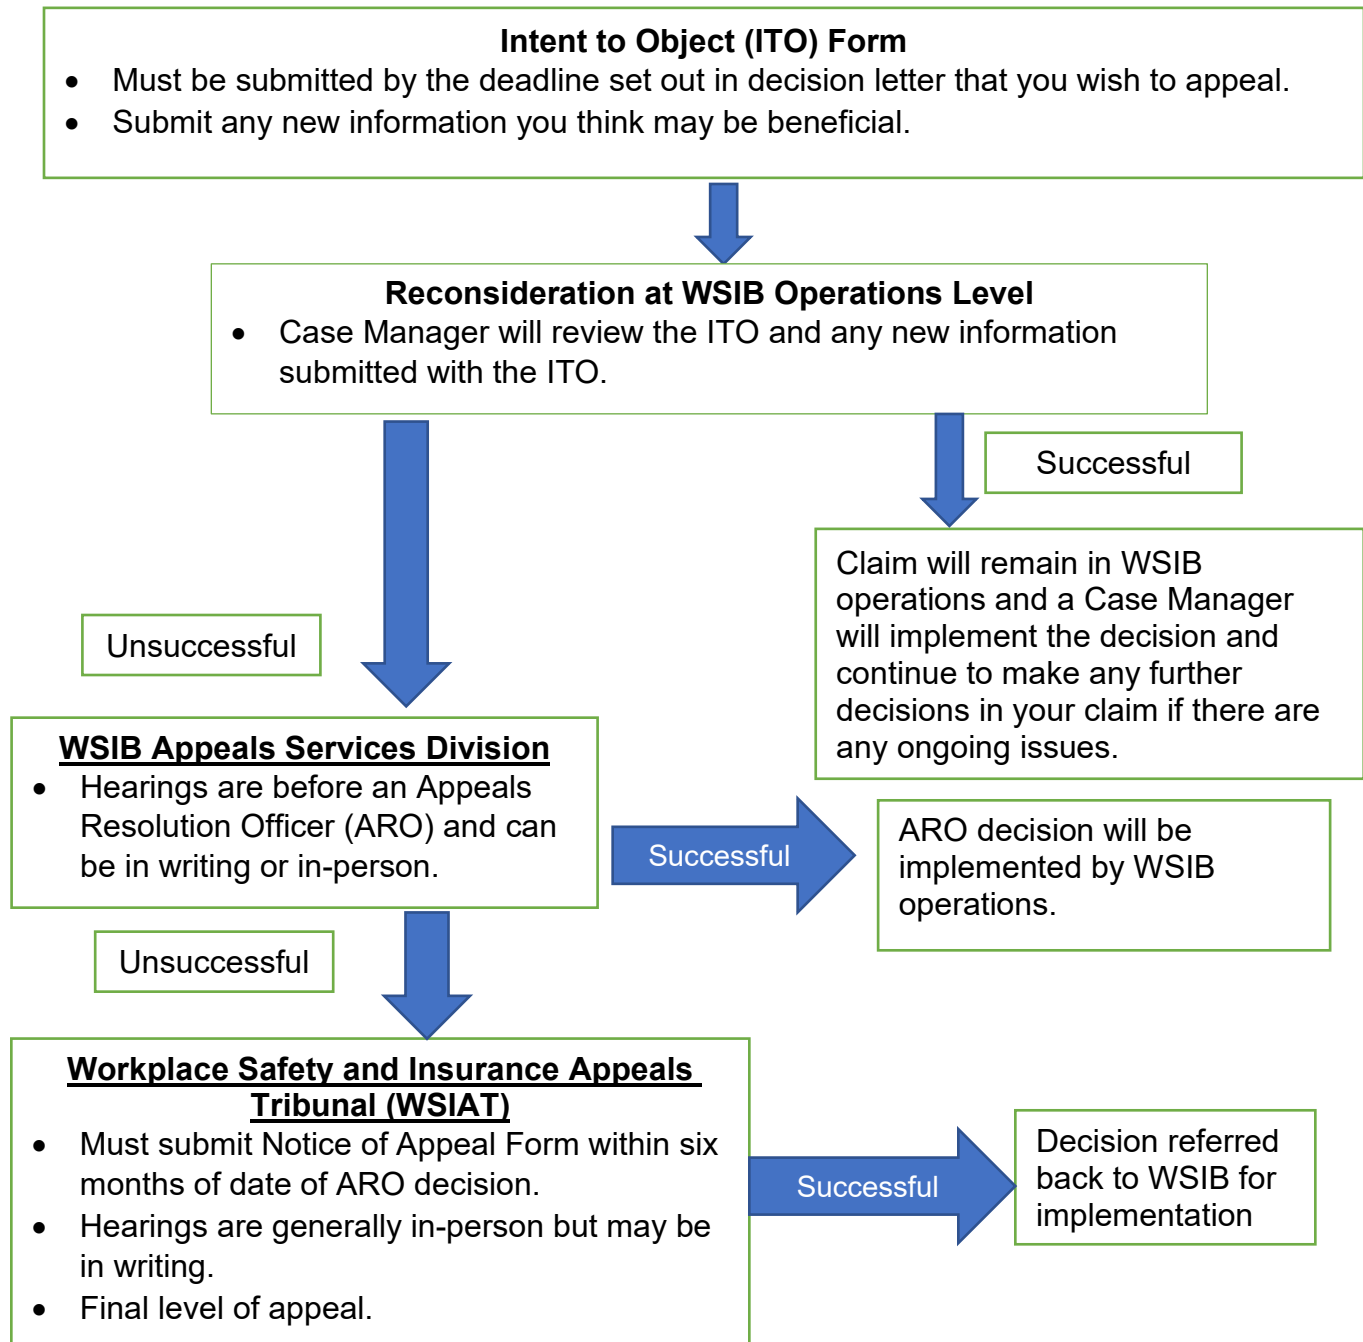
**Intent to Object (ITO) Form**

- Must be submitted by the deadline set out in decision letter that you wish to appeal.
- Submit any new information you think may be beneficial.

**Reconsideration at WSIB Operations Level**

- Case Manager will review the ITO and any new information submitted with the ITO.

Successful

Claim will remain in WSIB operations and a Case Manager will implement the decision and continue to make any further decisions in your claim if there are any ongoing issues.

Unsuccessful

**WSIB Appeals Services Division**

- Hearings are before an Appeals Resolution Officer (ARO) and can be in writing or in-person.

Successful

ARO decision will be implemented by WSIB operations.

Unsuccessful

**Workplace Safety and Insurance Appeals Tribunal (WSIAT)**

- Must submit Notice of Appeal Form within six months of date of ARO decision.
- Hearings are generally in-person but may be in writing.
- Final level of appeal.

Successful

Decision referred back to WSIB for implementation